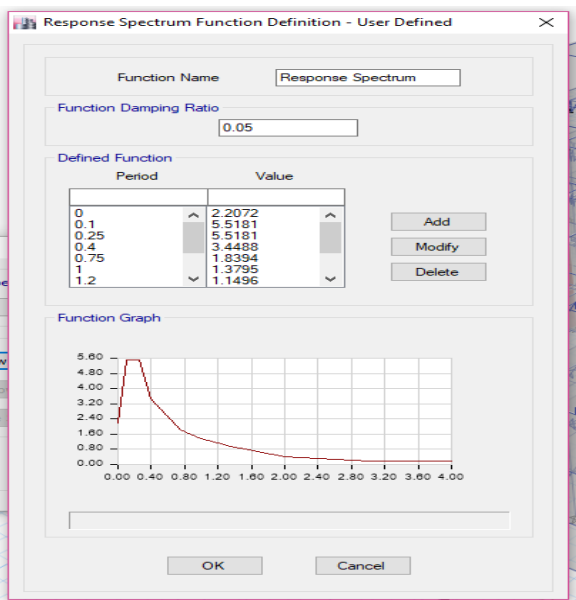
Response Spectrum Function Definition - User Defined

Function Name
Response Spectrum

Function Damping Ratio
0.05

Defined Function

| Period | Value |
|---|---|
| 0 | 2.2072 |
| 0.1 | 5.5181 |
| 0.25 | 5.5181 |
| 0.4 | 3.4488 |
| 0.75 | 1.8394 |
| 1 | 1.3795 |
| 1.2 | 1.1496 |

Add
Modify
Delete

Function Graph

5.60
4.80
4.00
3.20
2.40
1.60
0.80
0.00
0.00 0.40 0.80 1.20 1.60 2.00 2.40 2.80 3.20 3.60 4.00

OK
Cancel